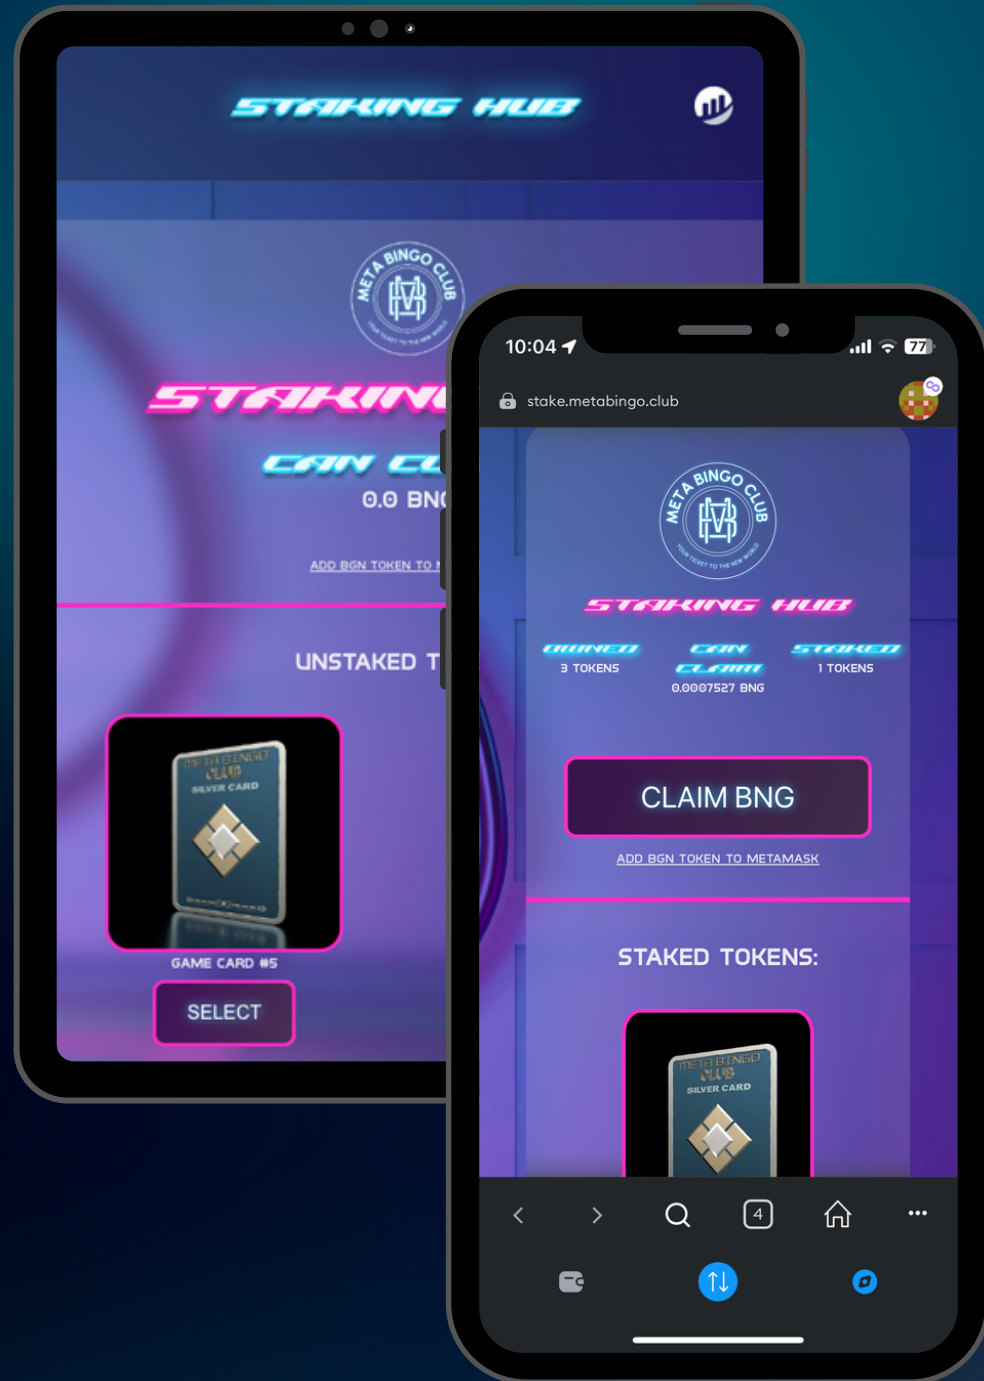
STAKING HUB

META BINGO CLUB
YOUR TICKET TO THE NEW WORLD

STAKIN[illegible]

CAN CL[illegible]
0.0 BN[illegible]

ADD BGN TOKEN TO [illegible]

UNSTAKED T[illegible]

META BINGO CLUB
SILVER CARD

GAME CARD #5

SELECT

10:04

77

stake.metabingo.club

META BINGO CLUB
YOUR TICKET TO THE NEW WORLD

STAKING HUB

OWNED
3 TOKENS

CAN CLAIM
0.0007527 BNG

STAKED
1 TOKENS

CLAIM BNG

ADD BGN TOKEN TO METAMASK

STAKED TOKENS:

META BINGO CLUB
SILVER CARD

4